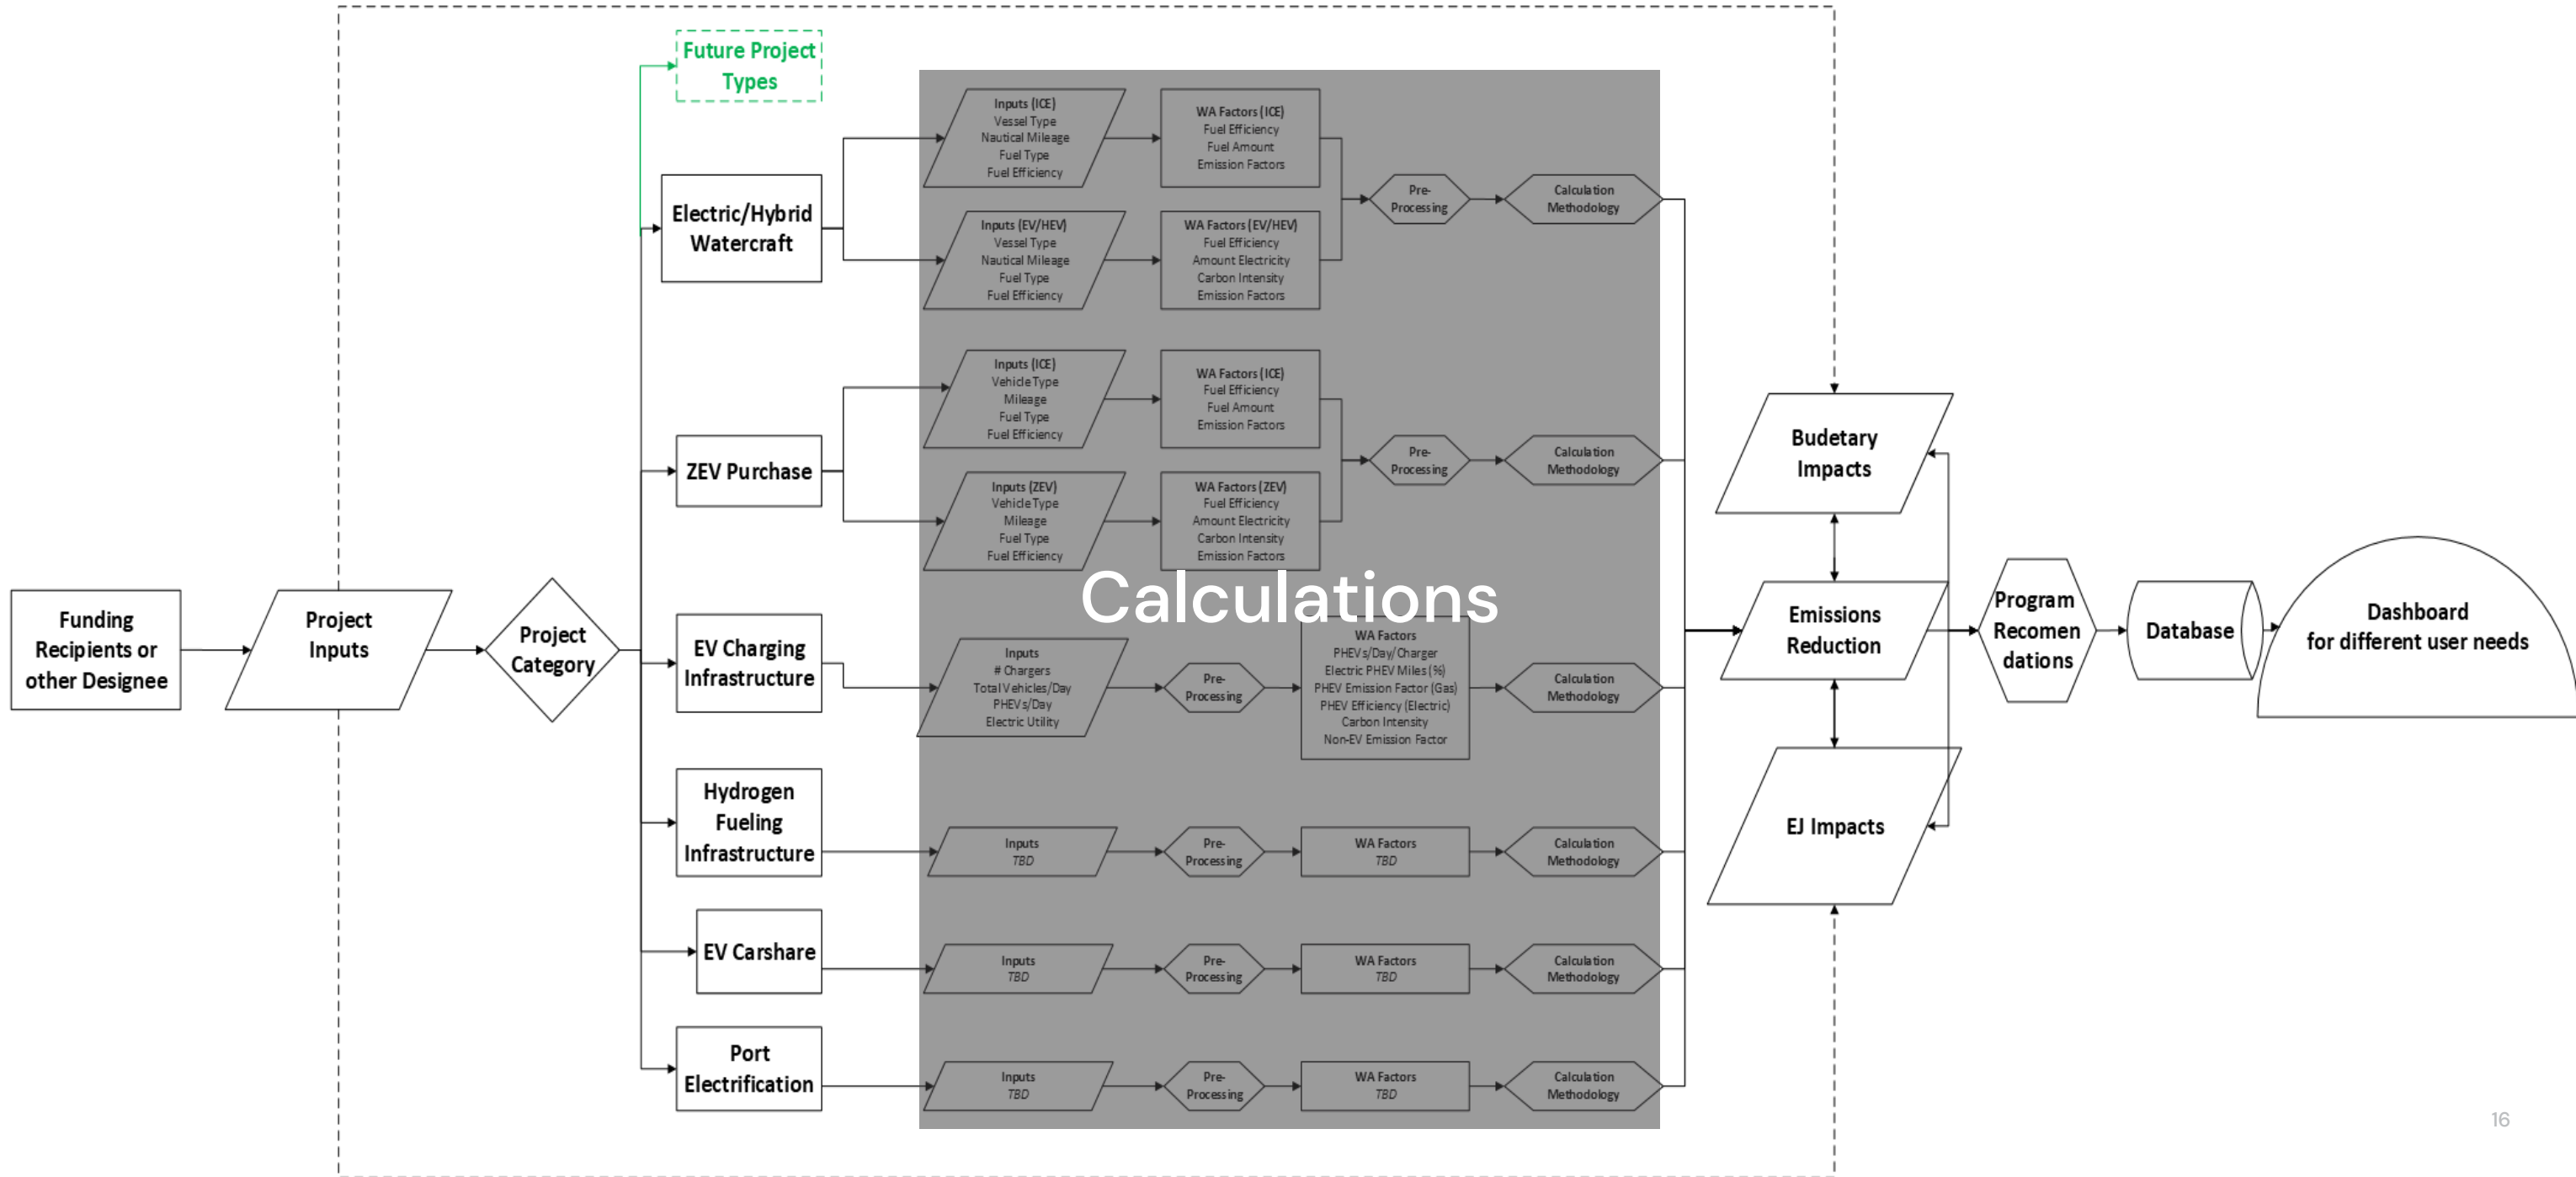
Funding Recipients or other Designee

Project Inputs

Project Category

Future Project Types

Electric/Hybrid Watercraft

Inputs (ICE)
Vessel Type
Nautical Mileage
Fuel Type
Fuel Efficiency

WA Factors (ICE)
Fuel Efficiency
Fuel Amount
Emission Factors

Inputs (EV/HEV)
Vessel Type
Nautical Mileage
Fuel Type
Fuel Efficiency

WA Factors (EV/HEV)
Fuel Efficiency
Amount Electricity
Carbon Intensity
Emission Factors

Pre-Processing

Calculation Methodology

ZEV Purchase

Inputs (ICE)
Vehicle Type
Mileage
Fuel Type
Fuel Efficiency

WA Factors (ICE)
Fuel Efficiency
Fuel Amount
Emission Factors

Inputs (ZEV)
Vehicle Type
Mileage
Fuel Type
Fuel Efficiency

WA Factors (ZEV)
Fuel Efficiency
Amount Electricity
Carbon Intensity
Emission Factors

Pre-Processing

Calculation Methodology

Calculations

EV Charging Infrastructure

Inputs
# Chargers
Total Vehicles/Day
PHEVs/Day
Electric Utility

Pre-Processing

WA Factors
PHEVs/Day/Charger
Electric PHEV Miles (%)
PHEV Emission Factor (Gas)
PHEV Efficiency (Electric)
Carbon Intensity
Non-EV Emission Factor

Calculation Methodology

Hydrogen Fueling Infrastructure

Inputs
TBD

Pre-Processing

WA Factors
TBD

Calculation Methodology

EV Carshare

Inputs
TBD

Pre-Processing

WA Factors
TBD

Calculation Methodology

Port Electrification

Inputs
TBD

Pre-Processing

WA Factors
TBD

Calculation Methodology

Budetary Impacts

Emissions Reduction

EJ Impacts

Program Recomen dations

Database

Dashboard for different user needs

16